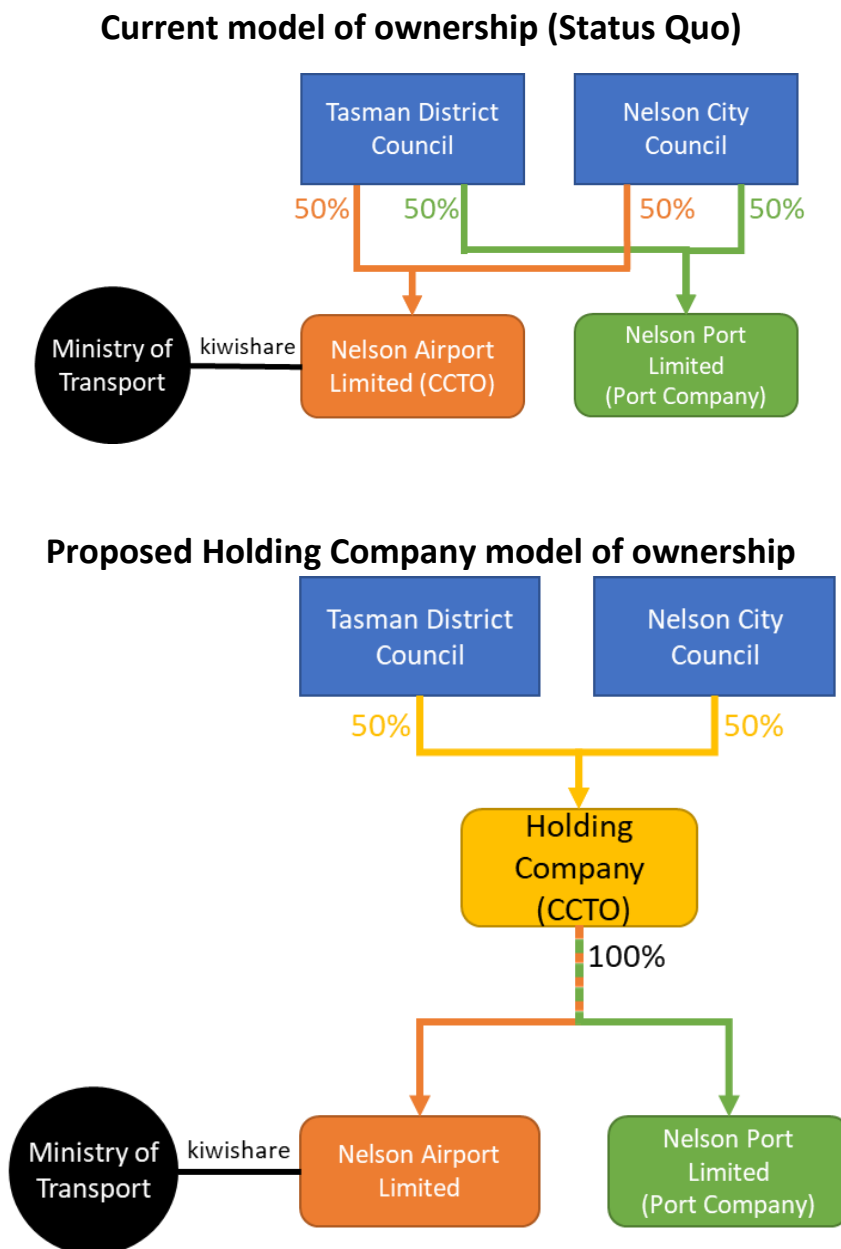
Current model of ownership (Status Quo)

Tasman District Council

Nelson City Council

50%

50%

50%

50%

Ministry of Transport

kiwishare

Nelson Airport Limited (CCTO)

Nelson Port Limited (Port Company)

Proposed Holding Company model of ownership

Tasman District Council

Nelson City Council

50%

50%

Holding Company (CCTO)

100%

Ministry of Transport

kiwishare

Nelson Airport Limited

Nelson Port Limited (Port Company)